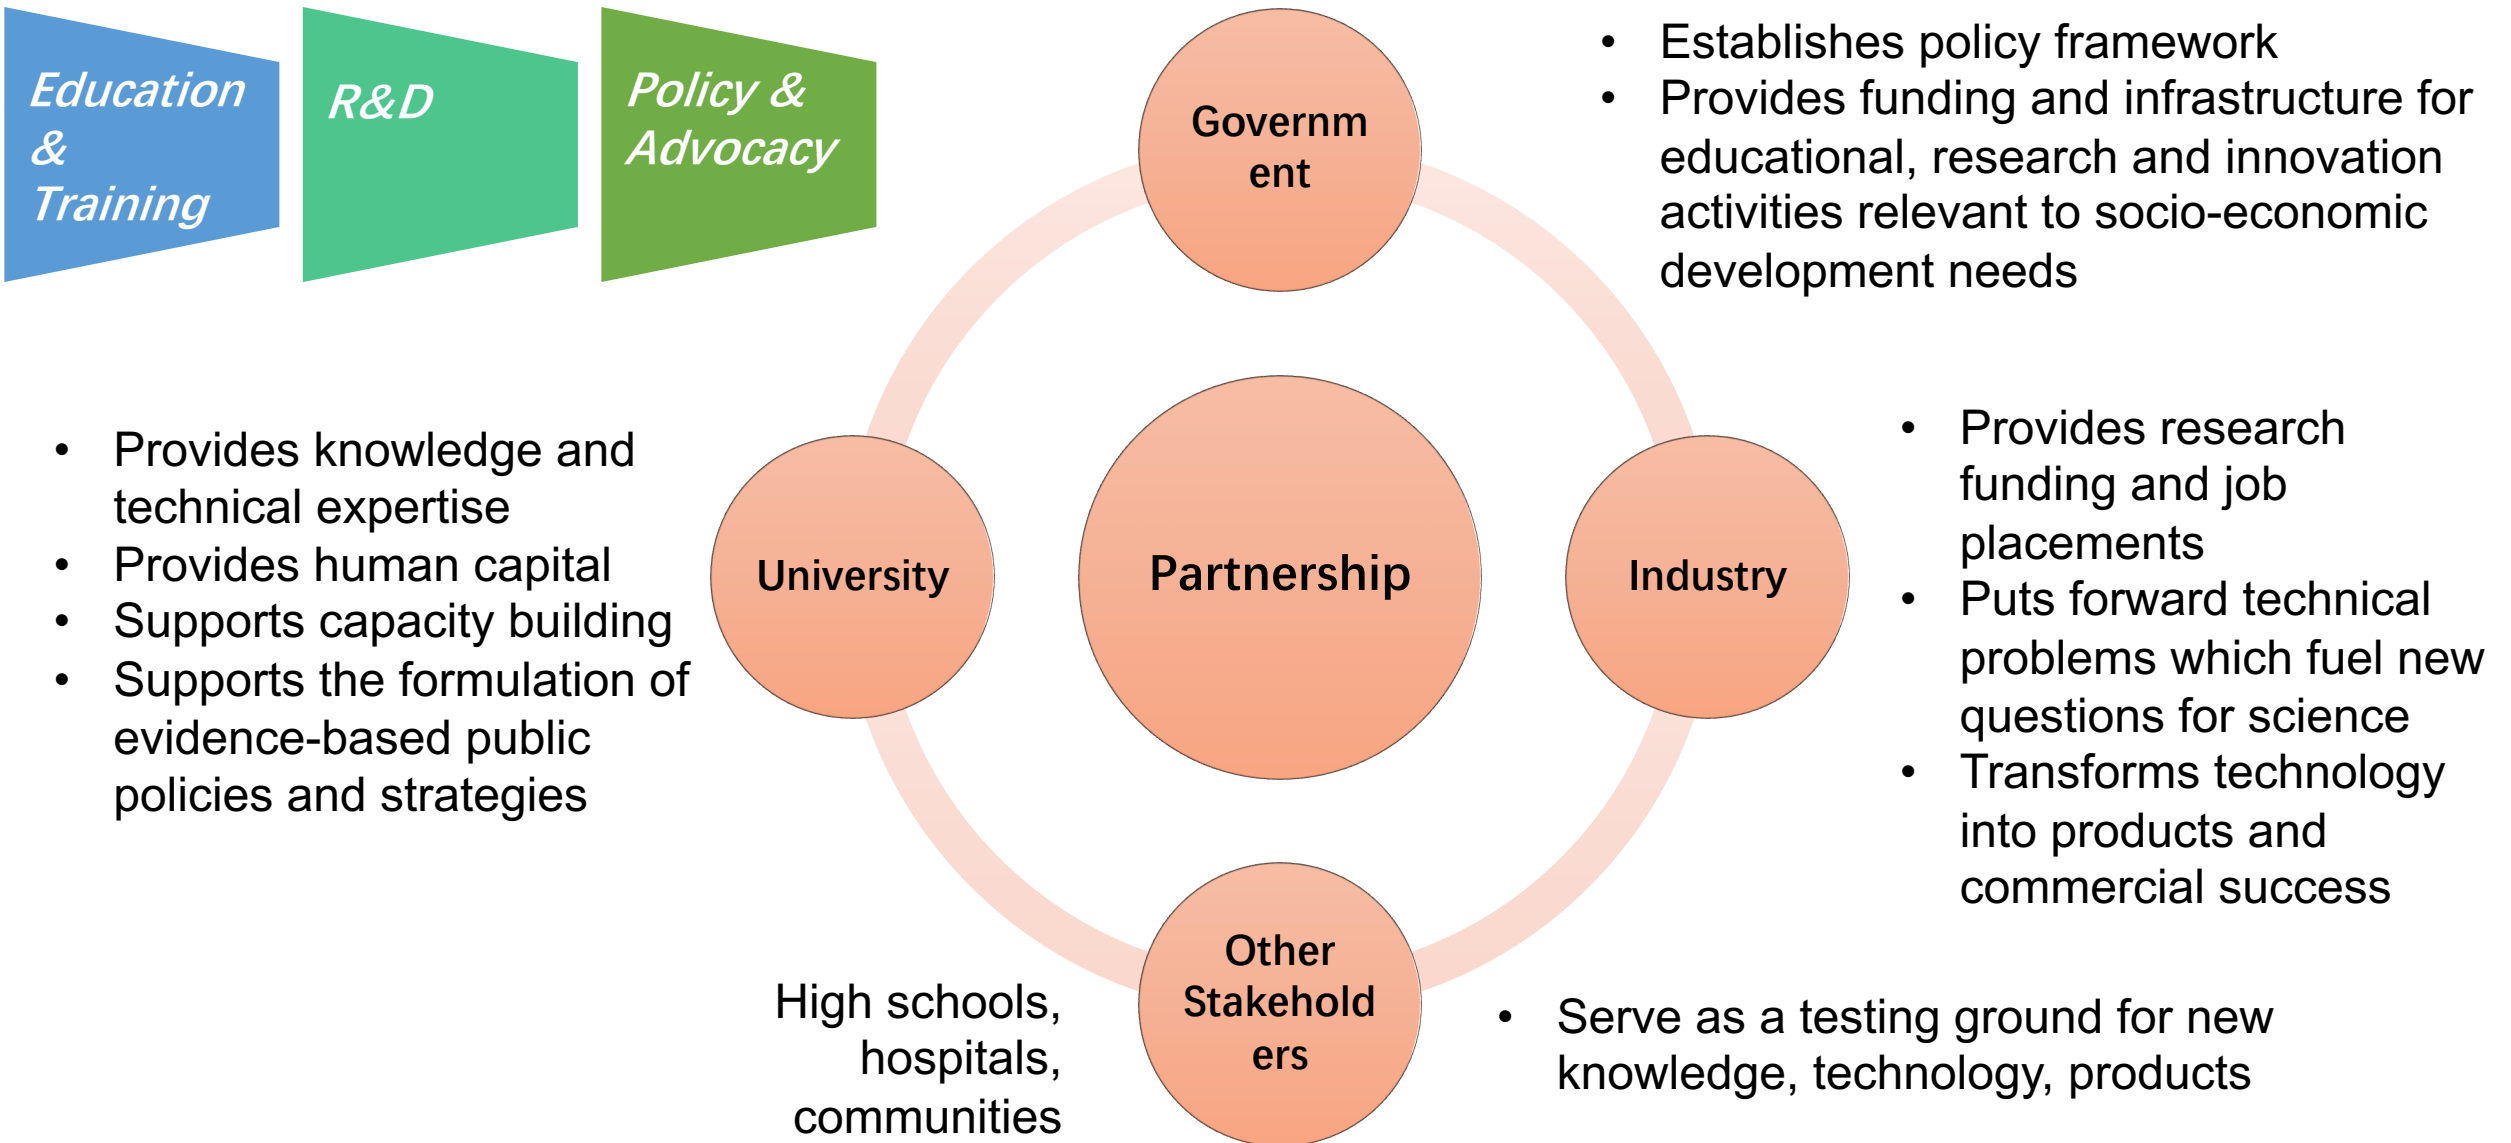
Education & Training

R&D

Policy & Advocacy

Government

- Establishes policy framework
- Provides funding and infrastructure for educational, research and innovation activities relevant to socio-economic development needs

- Provides knowledge and technical expertise
- Provides human capital
- Supports capacity building
- Supports the formulation of evidence-based public policies and strategies

University

Partnership

Industry

- Provides research funding and job placements
- Puts forward technical problems which fuel new questions for science
- Transforms technology into products and commercial success

High schools, hospitals, communities

Other Stakeholders

- Serve as a testing ground for new knowledge, technology, products